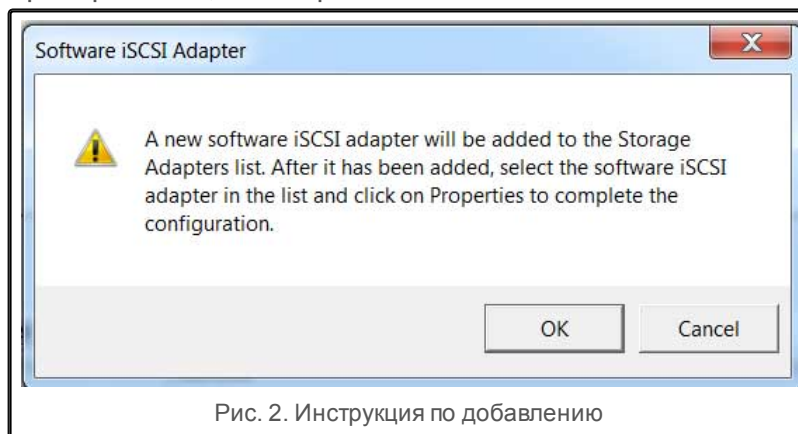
Software iSCSI Adapter

A new software iSCSI adapter will be added to the Storage Adapters list. After it has been added, select the software iSCSI adapter in the list and click on Properties to complete the configuration.

OK

Cancel

Рис. 2. Инструкция по добавлению